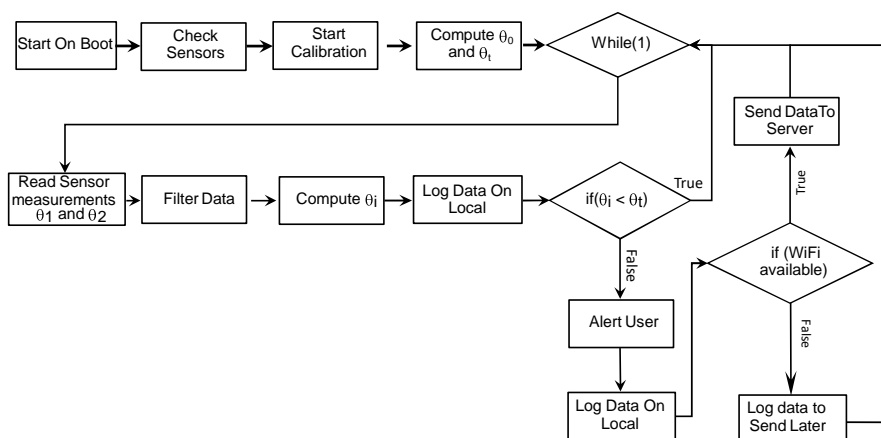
Start On Boot

Check Sensors

Start Calibration

Compute $\theta_0$ and $\theta_t$

While(1)

Read Sensor measurements $\theta_1$ and $\theta_2$

Filter Data

Compute $\theta_i$

Log Data On Local

if($\theta_i < \theta_t$)

True

False

Alert User

Log Data On Local

if (WiFi available)

True

Send DataTo Server

False

Log data to Send Later